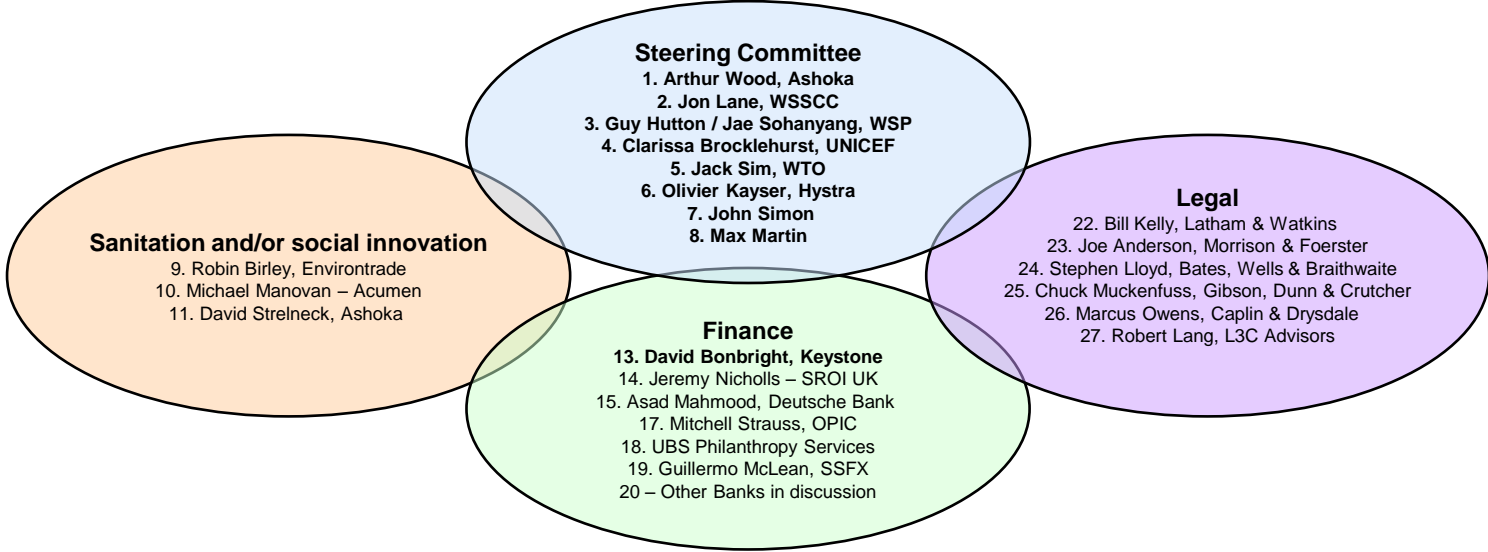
Steering Committee
1. Arthur Wood, Ashoka
2. Jon Lane, WSSCC
3. Guy Hutton / Jae Sohanyang, WSP
4. Clarissa Brocklehurst, UNICEF
5. Jack Sim, WTO
6. Olivier Kayser, Hystra
7. John Simon
8. Max Martin

Sanitation and/or social innovation
9. Robin Birley, Environtrade
10. Michael Manovan – Acumen
11. David Strelneck, Ashoka

Legal
22. Bill Kelly, Latham & Watkins
23. Joe Anderson, Morrison & Foerster
24. Stephen Lloyd, Bates, Wells & Braithwaite
25. Chuck Muckenfuss, Gibson, Dunn & Crutcher
26. Marcus Owens, Caplin & Drysdale
27. Robert Lang, L3C Advisors

Finance
13. David Bonbright, Keystone
14. Jeremy Nicholls – SROI UK
15. Asad Mahmood, Deutsche Bank
17. Mitchell Strauss, OPIC
18. UBS Philanthropy Services
19. Guillermo McLean, SSFX
20 – Other Banks in discussion